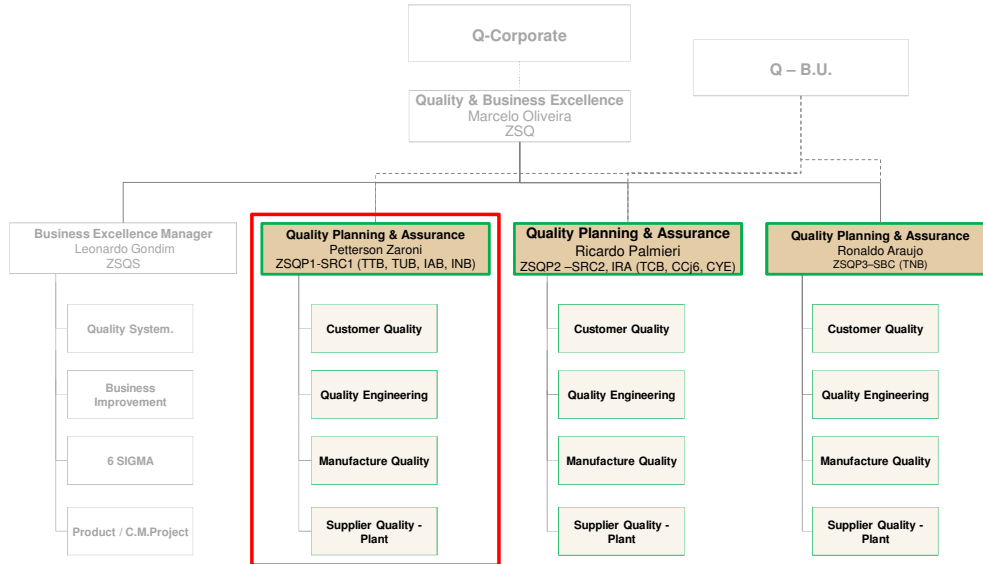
Q-Corporate

Q – B.U.

Quality & Business Excellence
Marcelo Oliveira
ZSQ

Business Excellence Manager
Leonardo Gondim
ZSQS

Quality System.

Business Improvement

6 SIGMA

Product / C.M.Project

Quality Planning & Assurance
Petterson Zaroni
ZSQP1-SRC1 (TTB, TUB, IAB, INB)

Customer Quality

Quality Engineering

Manufacture Quality

Supplier Quality - Plant

Quality Planning & Assurance
Ricardo Palmieri
ZSQP2 –SRC2, IRA (TCB, CCj6, CYE)

Customer Quality

Quality Engineering

Manufacture Quality

Supplier Quality - Plant

Quality Planning & Assurance
Ronaldo Araujo
ZSQP3–SBC (TNB)

Customer Quality

Quality Engineering

Manufacture Quality

Supplier Quality - Plant